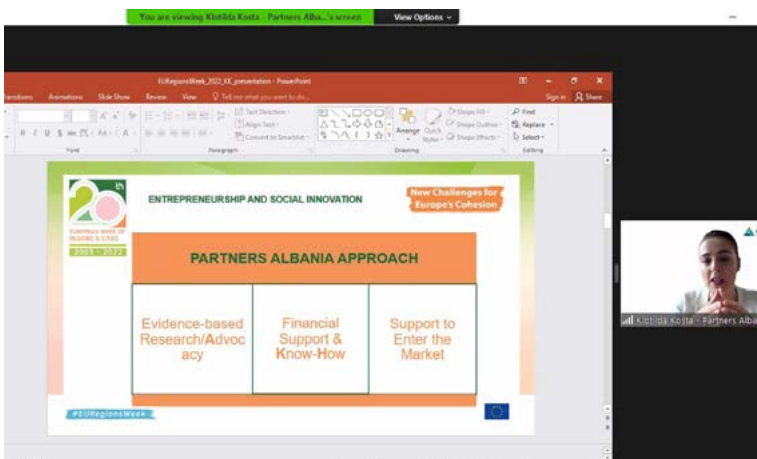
You are viewing Klotilda Kosta - Partners Alba...'s screen

View Options

EURegionsWeek_2022_KK_presentation - PowerPoint

Transitions Animations Slide Show Review View Tell me what you want to do...

Sign in Share

Font Paragraph Drawing Editing

Text Direction Align Text Convert to SmartArt Arrange Quick Styles Shape Fill Shape Outline Shape Effects Find Replace Select

20th EUROPEAN WEEK OF REGIONS & CITIES 2003 - 2022

ENTREPRENEURSHIP AND SOCIAL INNOVATION

New Challenges for Europe's Cohesion

PARTNERS ALBANIA APPROACH

| Evidence-based Research/Advocacy | Financial Support & Know-How | Support to Enter the Market |
|---|---|---|

#EURegionsWeek

Klotilda Kosta - Partners Alba